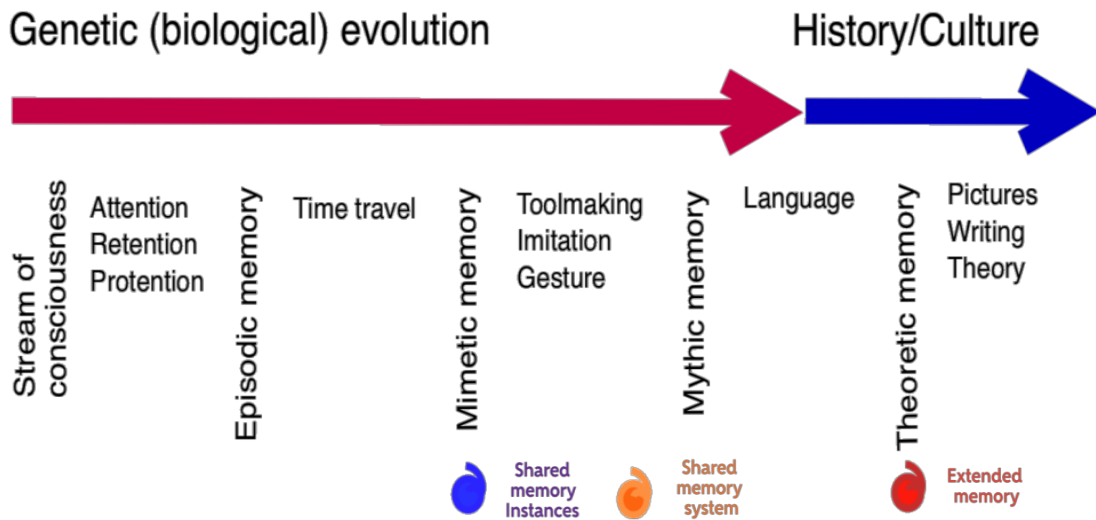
Genetic (biological) evolution

History/Culture

Stream of consciousness

Attention
Retention
Protention

Episodic memory

Time travel

Mimetic memory

Toolmaking
Imitation
Gesture

Mythic memory

Language

Theoretic memory

Pictures
Writing
Theory

Shared memory Instances

Shared memory system

Extended memory